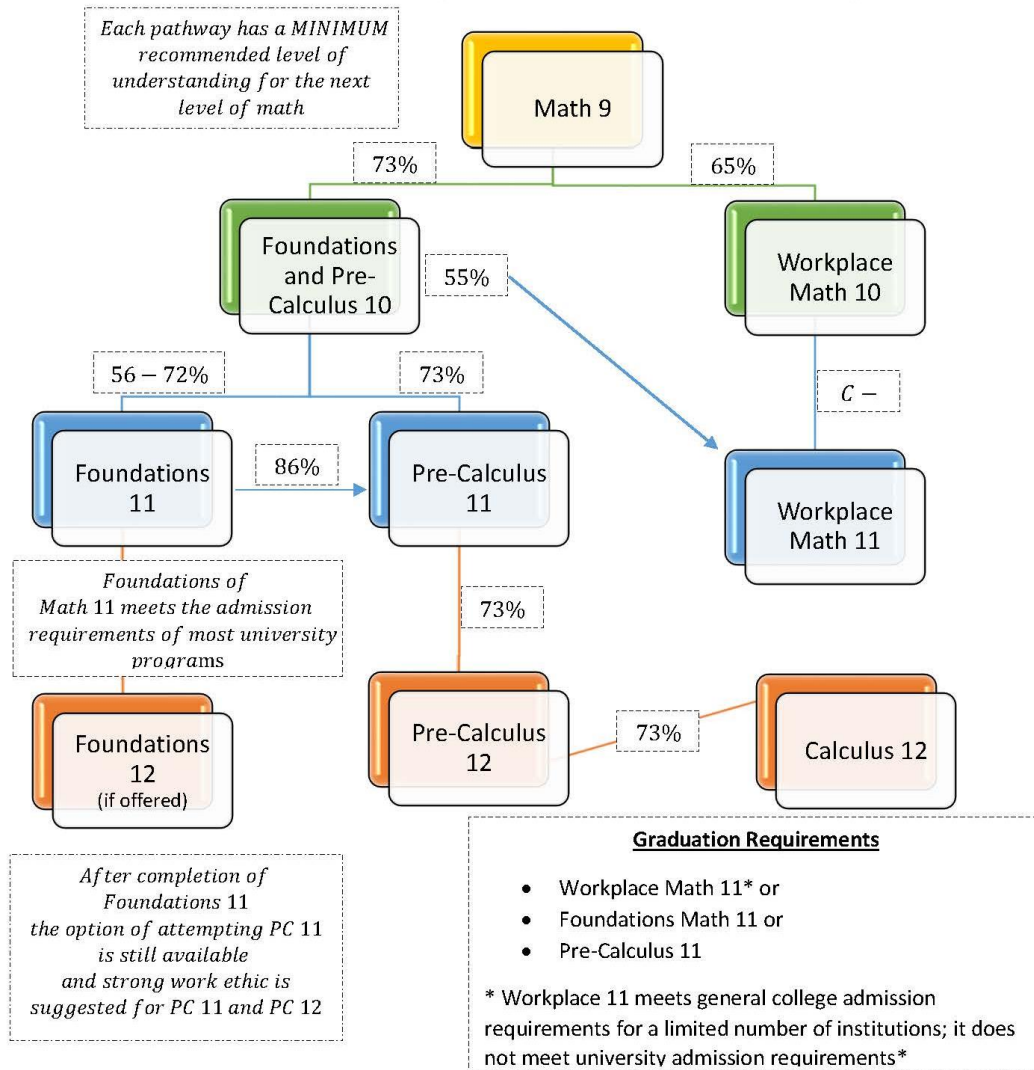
Each pathway has a MINIMUM recommended level of understanding for the next level of math

Math 9

73%

65%

Foundations and Pre-Calculus 10

55%

Workplace Math 10

56 – 72%

73%

$C-$

Foundations 11

86%

Pre-Calculus 11

Workplace Math 11

Foundations of Math 11 meets the admission requirements of most university programs

73%

Foundations 12
(if offered)

Pre-Calculus 12

73%

Calculus 12

After completion of Foundations 11 the option of attempting PC 11 is still available and strong work ethic is suggested for PC 11 and PC 12

Graduation Requirements

- Workplace Math 11* or
- Foundations Math 11 or
- Pre-Calculus 11

* Workplace 11 meets general college admission requirements for a limited number of institutions; it does not meet university admission requirements*